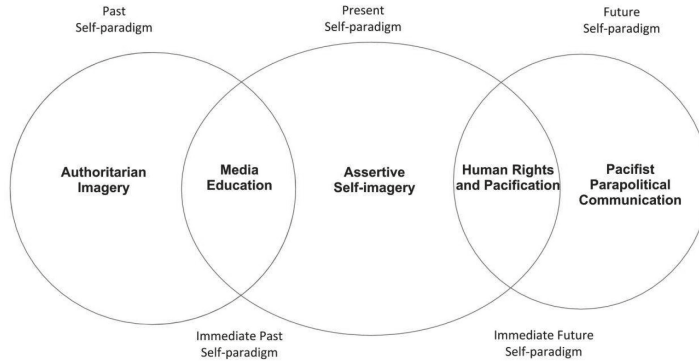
Past
Self-paradigm

Present
Self-paradigm

Future
Self-paradigm

Authoritarian Imagery

Media Education

Assertive Self-imagery

Human Rights and Pacification

Pacifist Parapolitical Communication

Immediate Past
Self-paradigm

Immediate Future
Self-paradigm